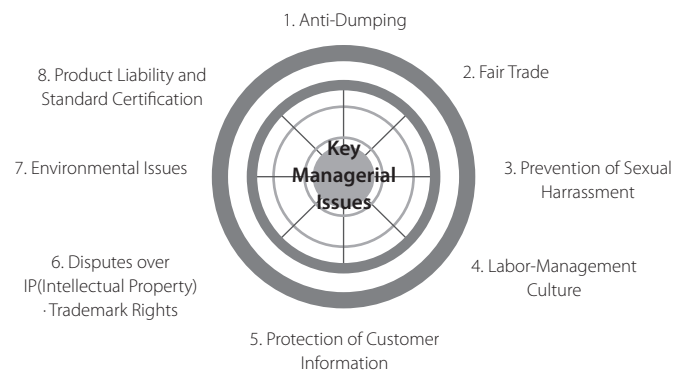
1. Anti-Dumping

2. Fair Trade

3. Prevention of Sexual Harrassment

4. Labor-Management Culture

5. Protection of Customer Information

6. Disputes over IP(Intellectual Property) · Trademark Rights

7. Environmental Issues

8. Product Liability and Standard Certification

Key Managerial Issues